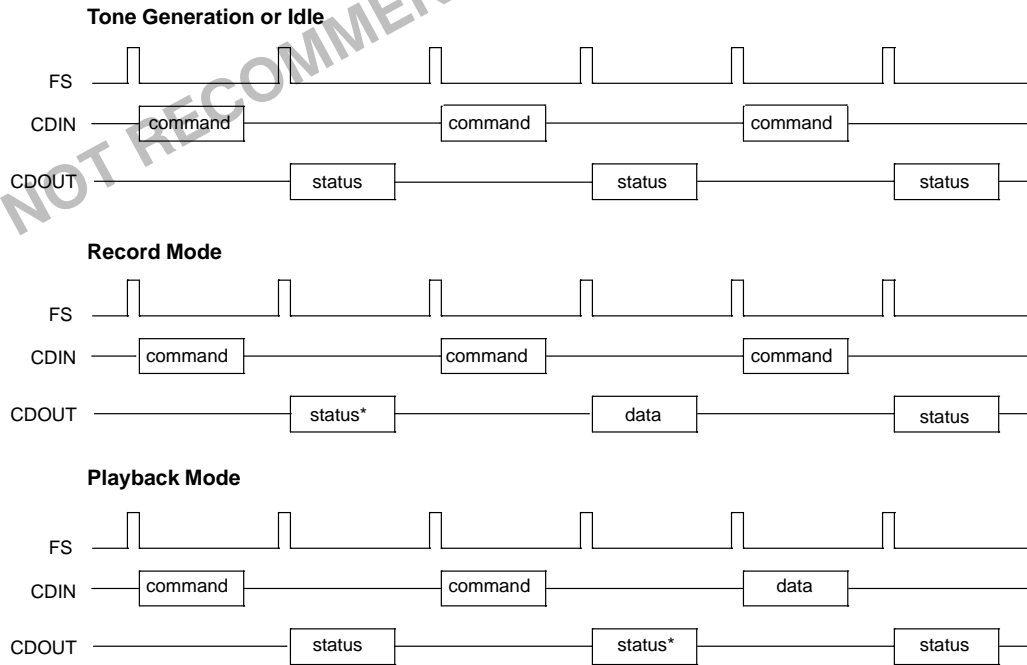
Tone Generation or Idle

NOT RECOMMEN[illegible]

FS

CDIN command command command

CDOUT status status status

Record Mode

FS

CDIN command command command

CDOUT status* data status

Playback Mode

FS

CDIN command command data

CDOUT status status* status